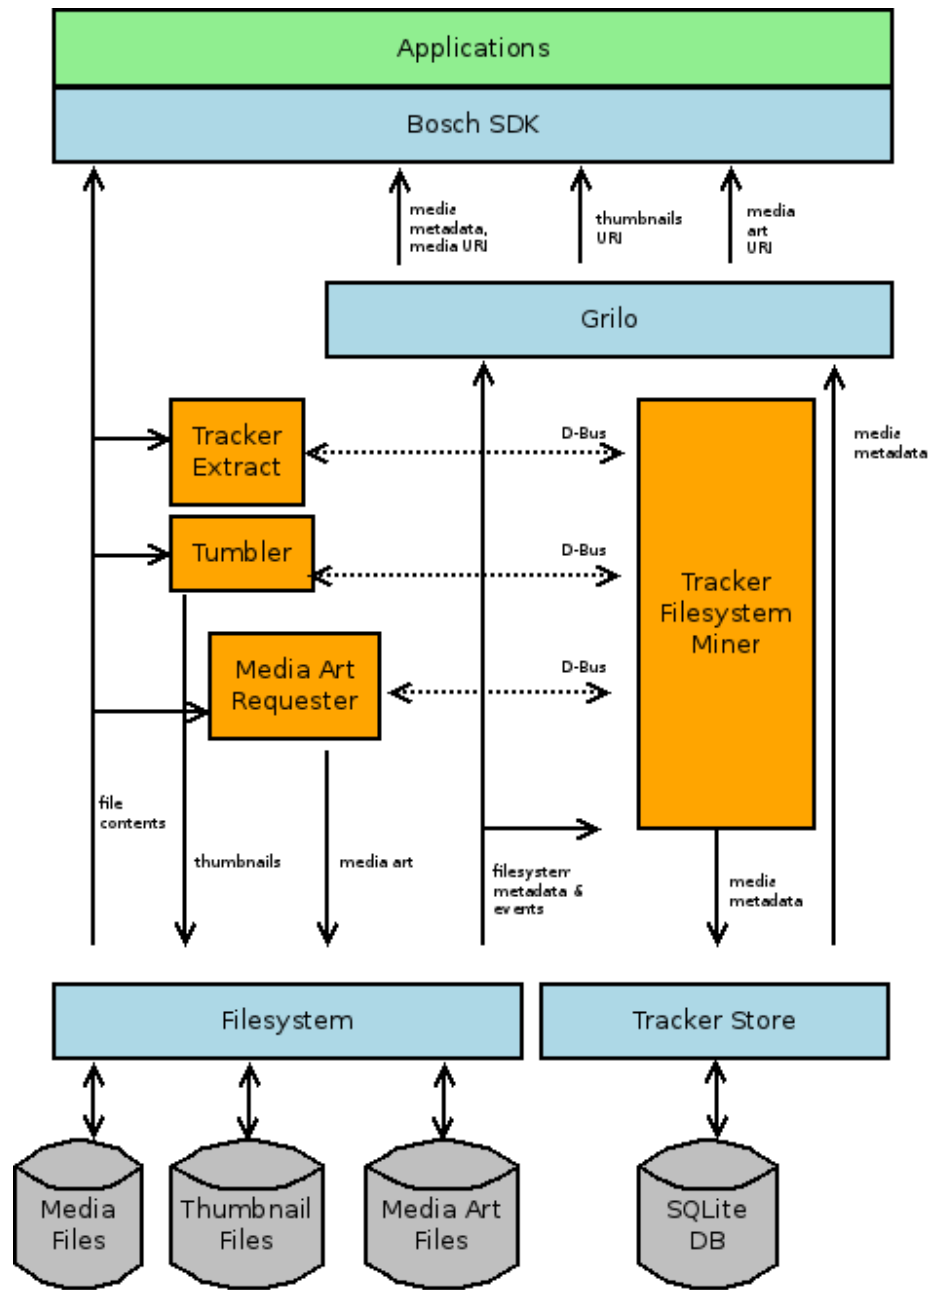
Applications

Bosch SDK

media metadata, media URI

thumbnails URI

media art URI

Grilo

Tracker Extract

D-Bus

media metadata

Tumbler

D-Bus

Tracker Filesystem Miner

Media Art Requester

D-Bus

file contents

thumbnails

media art

filesystem metadata & events

media metadata

Filesystem

Tracker Store

Media Files

Thumbnail Files

Media Art Files

SQLite DB